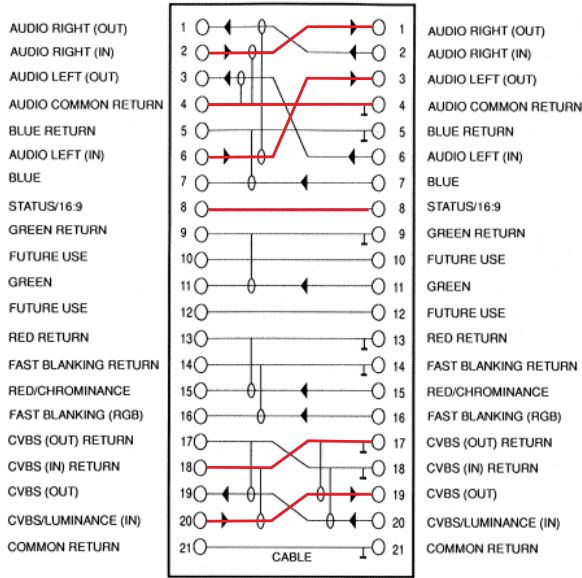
| | | | |
|---|---|---|---|
| AUDIO RIGHT (OUT) | 1 | 1 | AUDIO RIGHT (OUT) |
| AUDIO RIGHT (IN) | 2 | 2 | AUDIO RIGHT (IN) |
| AUDIO LEFT (OUT) | 3 | 3 | AUDIO LEFT (OUT) |
| AUDIO COMMON RETURN | 4 | 4 | AUDIO COMMON RETURN |
| BLUE RETURN | 5 | 5 | BLUE RETURN |
| AUDIO LEFT (IN) | 6 | 6 | AUDIO LEFT (IN) |
| BLUE | 7 | 7 | BLUE |
| STATUS/16:9 | 8 | 8 | STATUS/16:9 |
| GREEN RETURN | 9 | 9 | GREEN RETURN |
| FUTURE USE | 10 | 10 | FUTURE USE |
| GREEN | 11 | 11 | GREEN |
| FUTURE USE | 12 | 12 | FUTURE USE |
| RED RETURN | 13 | 13 | RED RETURN |
| FAST BLANKING RETURN | 14 | 14 | FAST BLANKING RETURN |
| RED/CHROMINANCE | 15 | 15 | RED/CHROMINANCE |
| FAST BLANKING (RGB) | 16 | 16 | FAST BLANKING (RGB) |
| CVBS (OUT) RETURN | 17 | 17 | CVBS (OUT) RETURN |
| CVBS (IN) RETURN | 18 | 18 | CVBS (IN) RETURN |
| CVBS (OUT) | 19 | 19 | CVBS (OUT) |
| CVBS/LUMINANCE (IN) | 20 | 20 | CVBS/LUMINANCE (IN) |
| COMMON RETURN | 21 | 21 | COMMON RETURN |

CABLE